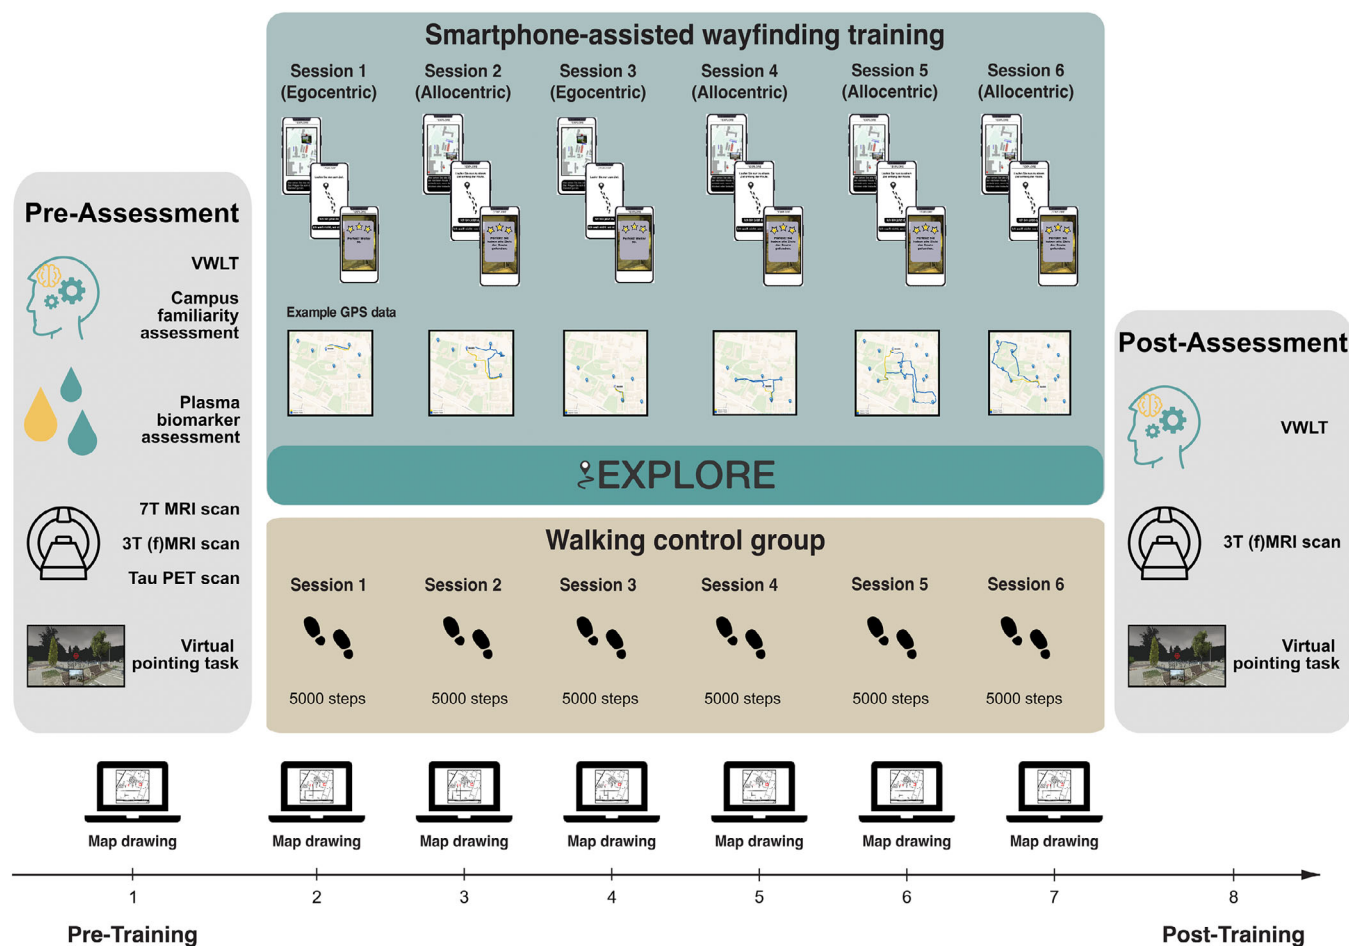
Smartphone-assisted wayfinding training

Session 1
(Egocentric)

Session 2
(Allocentric)

Session 3
(Egocentric)

Session 4
(Allocentric)

Session 5
(Allocentric)

Session 6
(Allocentric)

Example GPS data

EXPLORE

Pre-Assessment

VWLT

Campus familiarity assessment

Plasma biomarker assessment

7T MRI scan

3T (f)MRI scan

Tau PET scan

Virtual pointing task

Walking control group

Session 1
5000 steps

Session 2
5000 steps

Session 3
5000 steps

Session 4
5000 steps

Session 5
5000 steps

Session 6
5000 steps

Post-Assessment

VWLT

3T (f)MRI scan

Virtual pointing task

Map drawing

Map drawing

Map drawing

Map drawing

Map drawing

Map drawing

Map drawing

1 2 3 4 5 6 7 8

Pre-Training

Post-Training